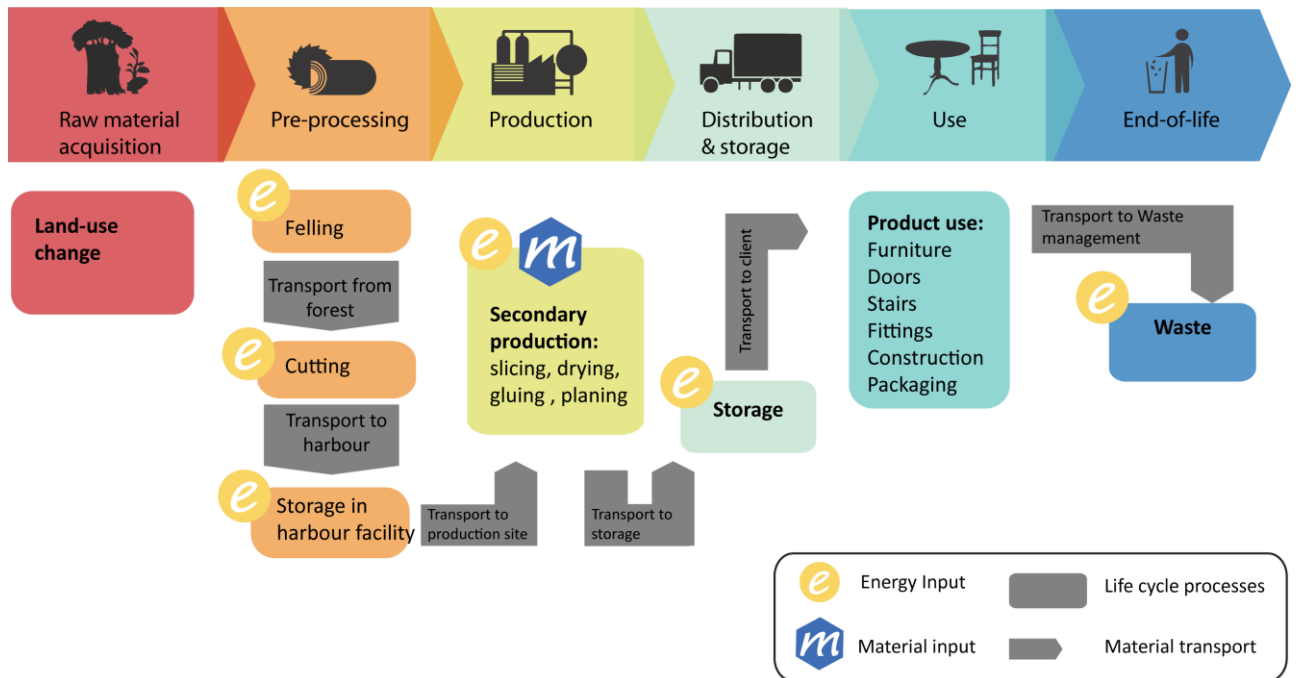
Raw material acquisition

Pre-processing

Production

Distribution & storage

Use

End-of-life

Land-use change

e Felling

Transport from forest

e Cutting

Transport to harbour

e Storage in harbour facility

Transport to production site

e m

Secondary production: slicing, drying, gluing , planing

Transport to storage

e Storage

Transport to client

Product use: Furniture Doors Stairs Fittings Construction Packaging

Transport to Waste management

e Waste

e Energy Input

Life cycle processes

m Material input

Material transport